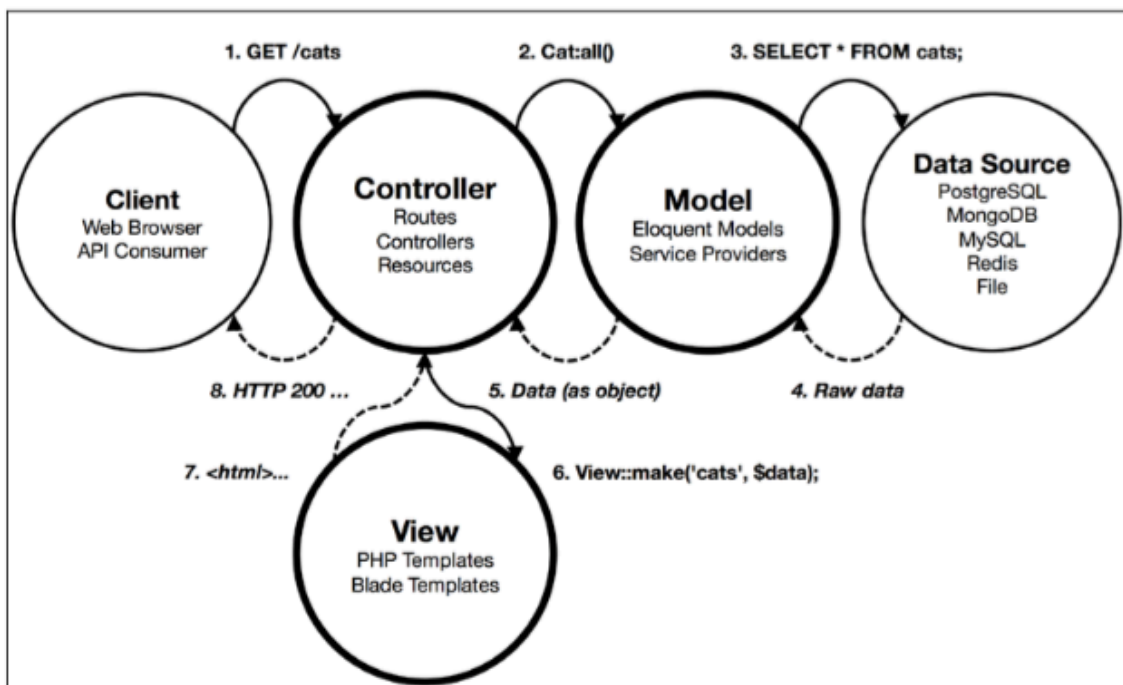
1. GET /cats

2. Cat:all()

3. SELECT * FROM cats;

Client
Web Browser
API Consumer

Controller
Routes
Controllers
Resources

Model
Eloquent Models
Service Providers

Data Source
PostgreSQL
MongoDB
MySQL
Redis
File

8. HTTP 200 ...

5. Data (as object)

4. Raw data

7. <html>...

6. View::make('cats', $data);

View
PHP Templates
Blade Templates